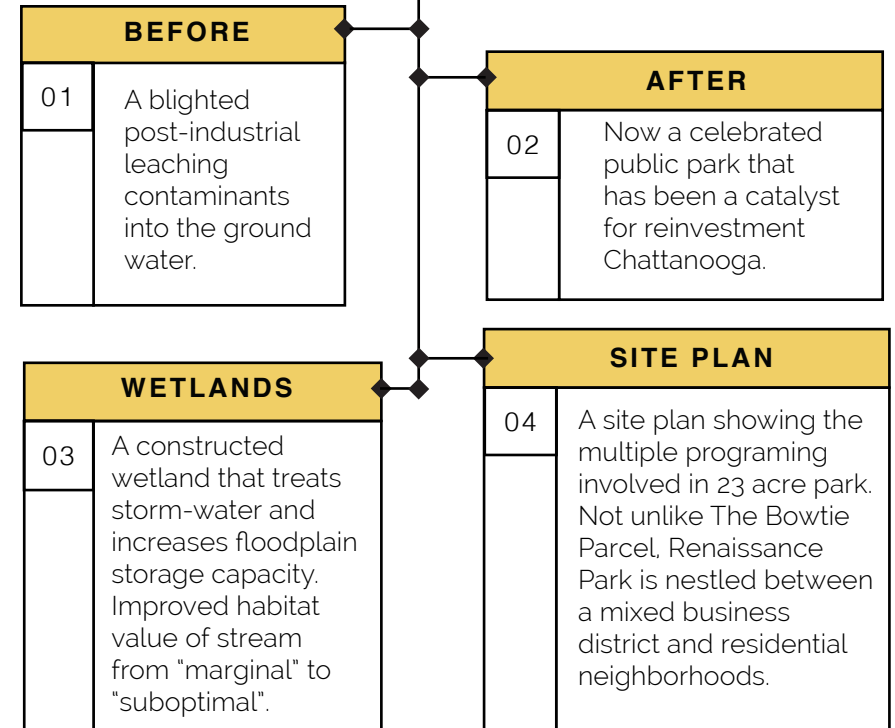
BEFORE

01

A blighted post-industrial leaching contaminants into the ground water.

AFTER

02

Now a celebrated public park that has been a catalyst for reinvestment Chattanooga.

WETLANDS

03

A constructed wetland that treats storm-water and increases floodplain storage capacity. Improved habitat value of stream from "marginal" to "suboptimal".

SITE PLAN

04

A site plan showing the multiple programing involved in 23 acre park. Not unlike The Bowtie Parcel, Renaissance Park is nestled between a mixed business district and residential neighborhoods.